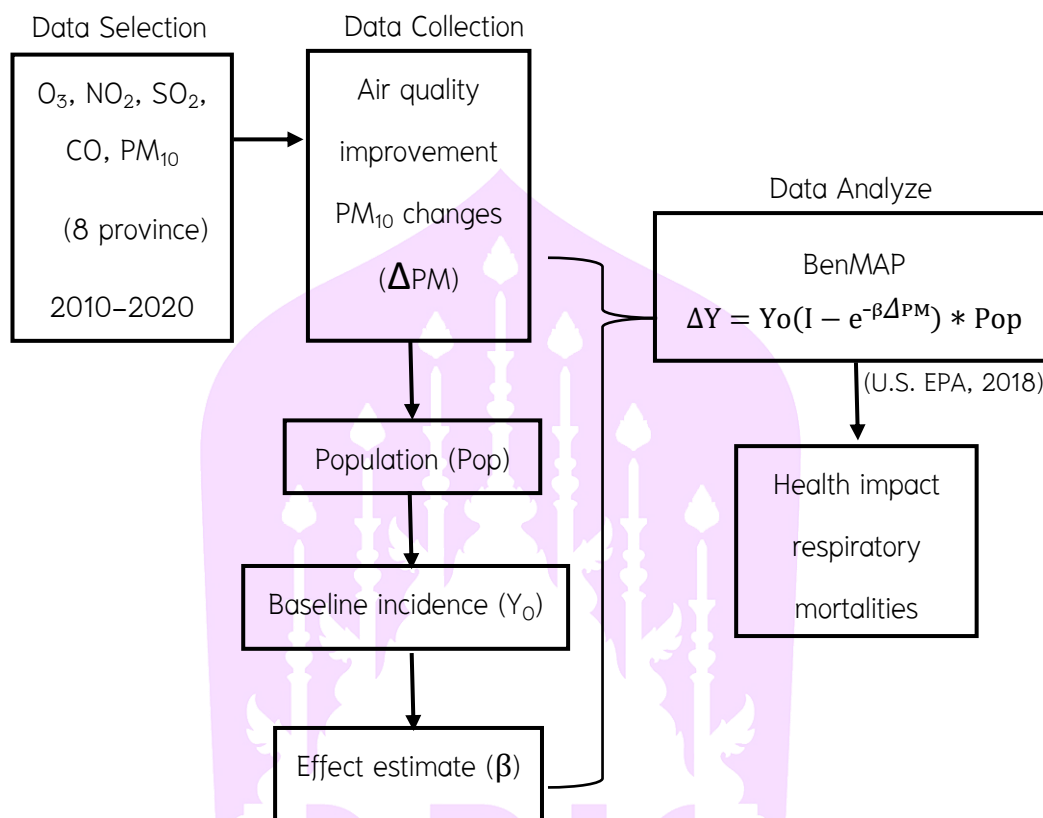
Data Selection

$O_3$, $NO_2$, $SO_2$, CO, $PM_{10}$

(8 province)

2010–2020

Data Collection

Air quality improvement $PM_{10}$ changes ($\Delta$PM)

Data Analyze

BenMAP

$\Delta Y = Yo(I - e^{-\beta \Delta PM}) * Pop$

(U.S. EPA, 2018)

Population (Pop)

Baseline incidence ($Y_0$)

Effect estimate ($\beta$)

Health impact respiratory mortalities